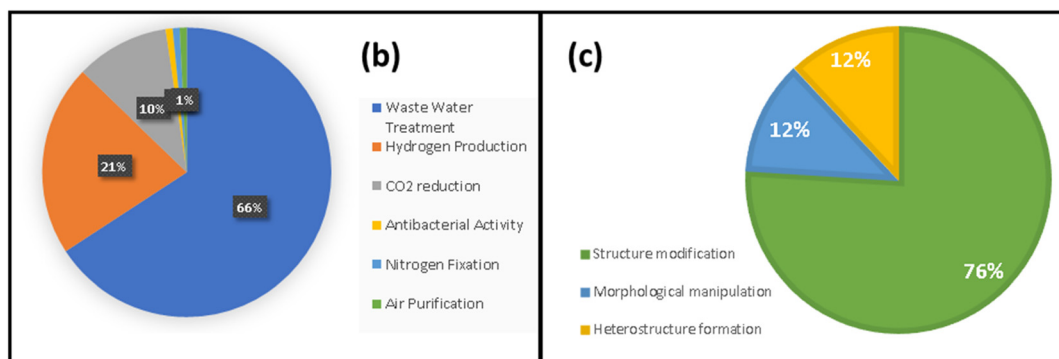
(b)

10%

1%

21%

66%

Waste Water Treatment

Hydrogen Production

CO2 reduction

Antibacterial Activity

Nitrogen Fixation

Air Purification

(c)

12%

12%

76%

Structure modification

Morphological manipulation

Heterostructure formation